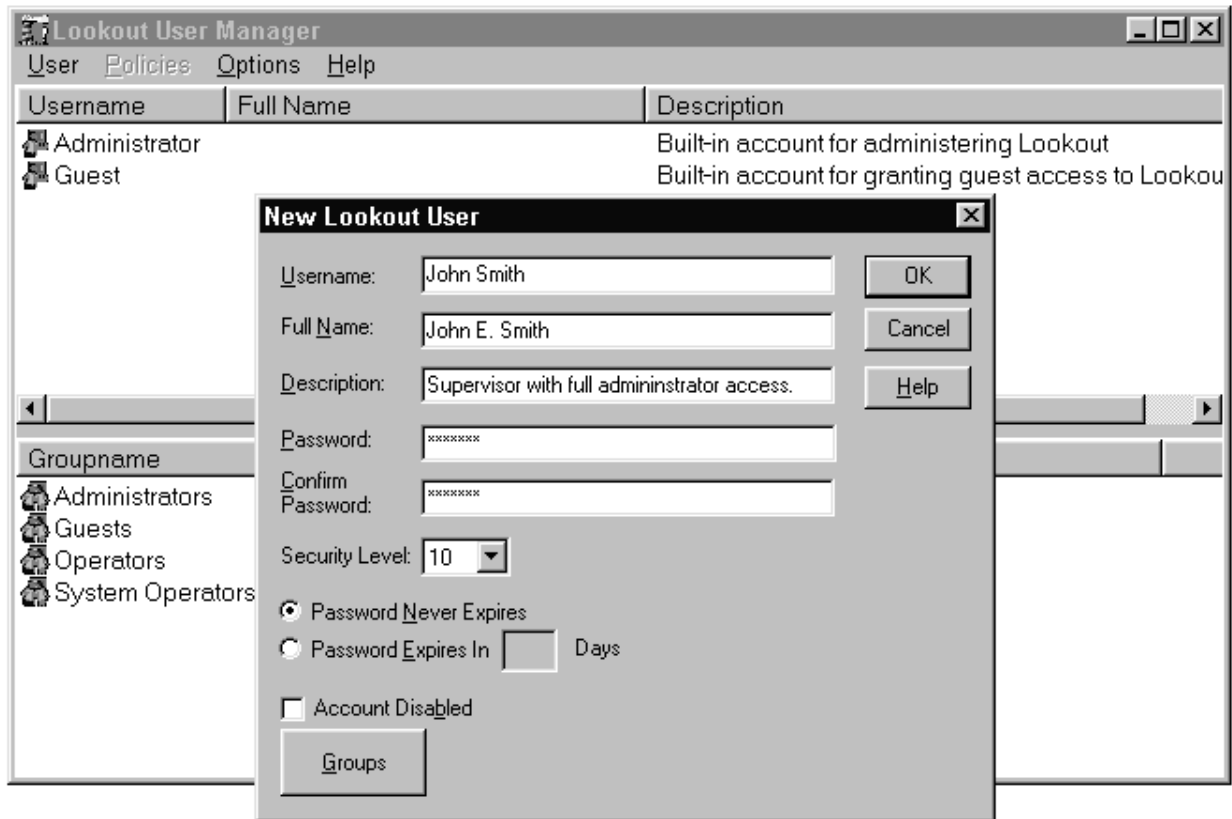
Lookout User Manager

User Policies Options Help

Username | Full Name | Description

Administrator | | Built-in account for administering Lookout
Guest | | Built-in account for granting guest access to Lookou

New Lookout User

Username: John Smith

Full Name: John E. Smith

Description: Supervisor with full admininstrator access.

Password: *******

Confirm Password: *******

Security Level: 10

Password Never Expires

Password Expires In Days

Account Disabled

Groups

OK

Cancel

Help

Groupname

Administrators
Guests
Operators
System Operators